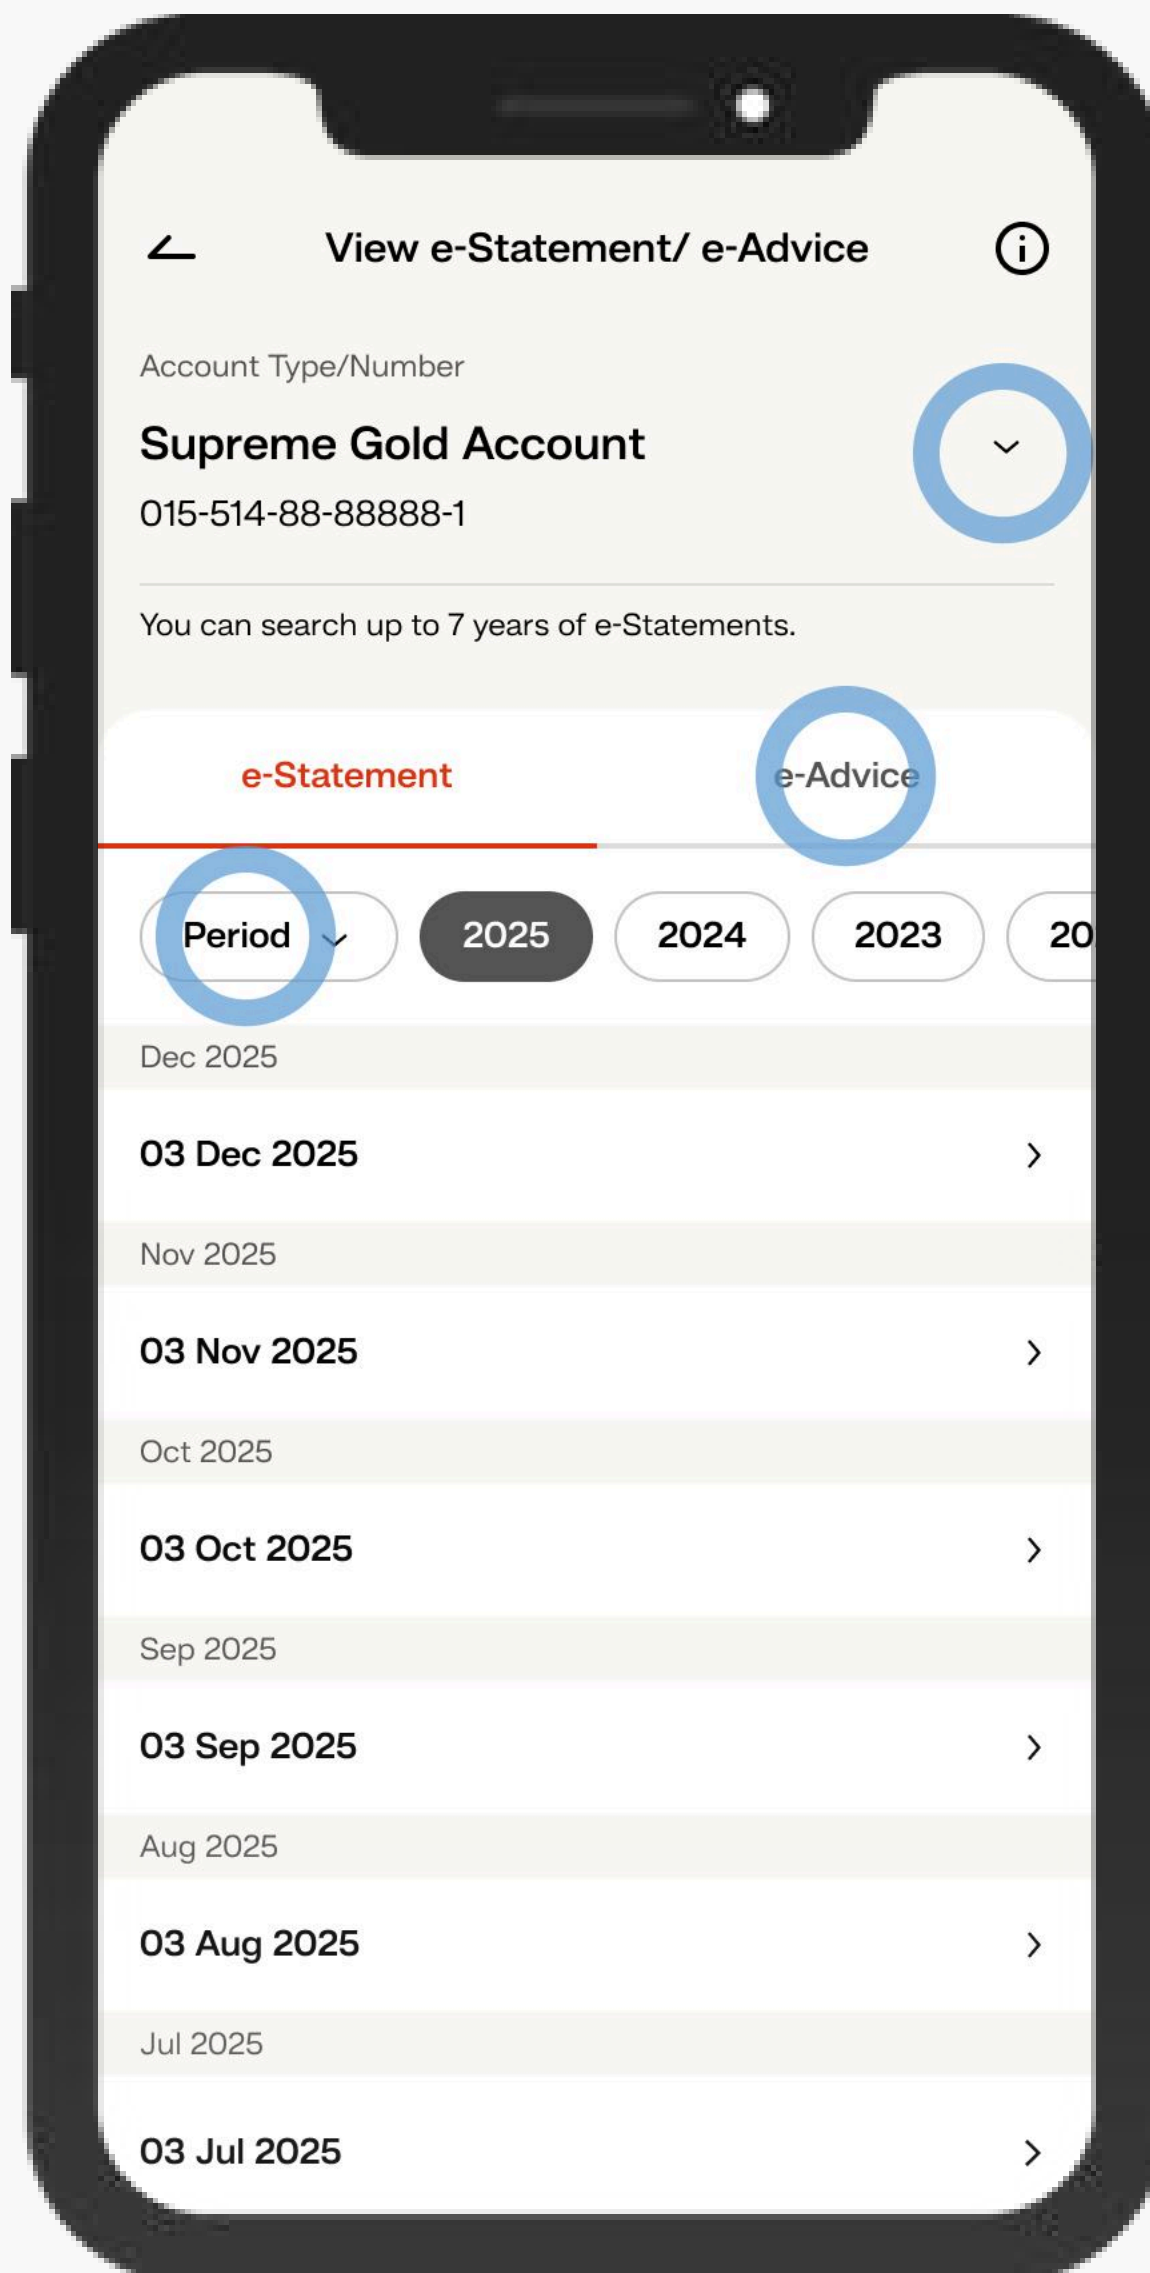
View e-Statement/ e-Advice

Account Type/Number

Supreme Gold Account

015-514-88-88888-1

You can search up to 7 years of e-Statements.

e-Statement

e-Advice

Period

2025

2024

2023

20

Dec 2025

03 Dec 2025

Nov 2025

03 Nov 2025

Oct 2025

03 Oct 2025

Sep 2025

03 Sep 2025

Aug 2025

03 Aug 2025

Jul 2025

03 Jul 2025